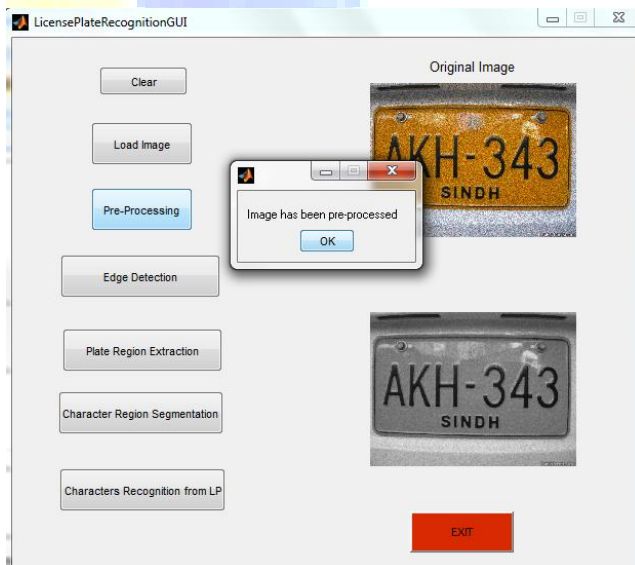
LicensePlateRecognitionGUI

Clear

Load Image

Pre-Processing

Edge Detection

Plate Region Extraction

Character Region Segmentation

Characters Recognition from LP

Original Image

AKH-343
SINDH

Image has been pre-processed

OK

AKH-343
SINDH

EXIT